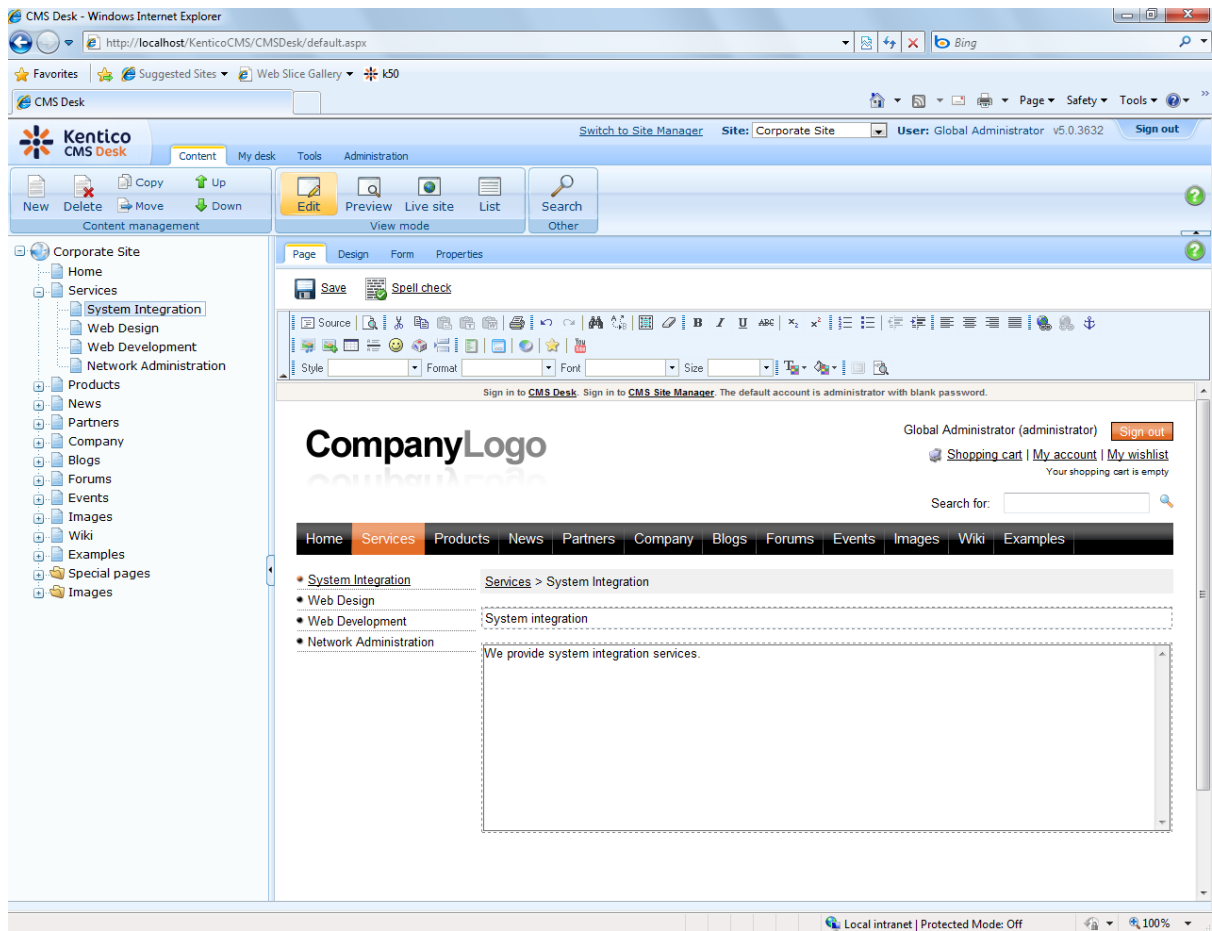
CMS Desk - Windows Internet Explorer

http://localhost/KenticoCMS/CMSDesk/default.aspx

Bing

Favorites | Suggested Sites ▾ | Web Slice Gallery ▾ | k50

CMS Desk

Page ▾ Safety ▾ Tools ▾

Kentico CMS Desk

Switch to Site Manager Site: Corporate Site User: Global Administrator v5.0.3632 Sign out

Content | My desk | Tools | Administration

New Delete Copy Move Up Down
Content management

Edit Preview Live site List
View mode

Search
Other

Corporate Site
Home
Services
System Integration
Web Design
Web Development
Network Administration
Products
News
Partners
Company
Blogs
Forums
Events
Images
Wiki
Examples
Special pages
Images

Page | Design | Form | Properties

Save Spell check

Source

Style Format Font Size

Sign in to CMS Desk. Sign in to CMS Site Manager. The default account is administrator with blank password.

CompanyLogo

Global Administrator (administrator) Sign out

Shopping cart | My account | My wishlist
Your shopping cart is empty

Search for:

Home | Services | Products | News | Partners | Company | Blogs | Forums | Events | Images | Wiki | Examples

System Integration
Web Design
Web Development
Network Administration

Services > System Integration

System integration

We provide system integration services.

Local intranet | Protected Mode: Off 100%